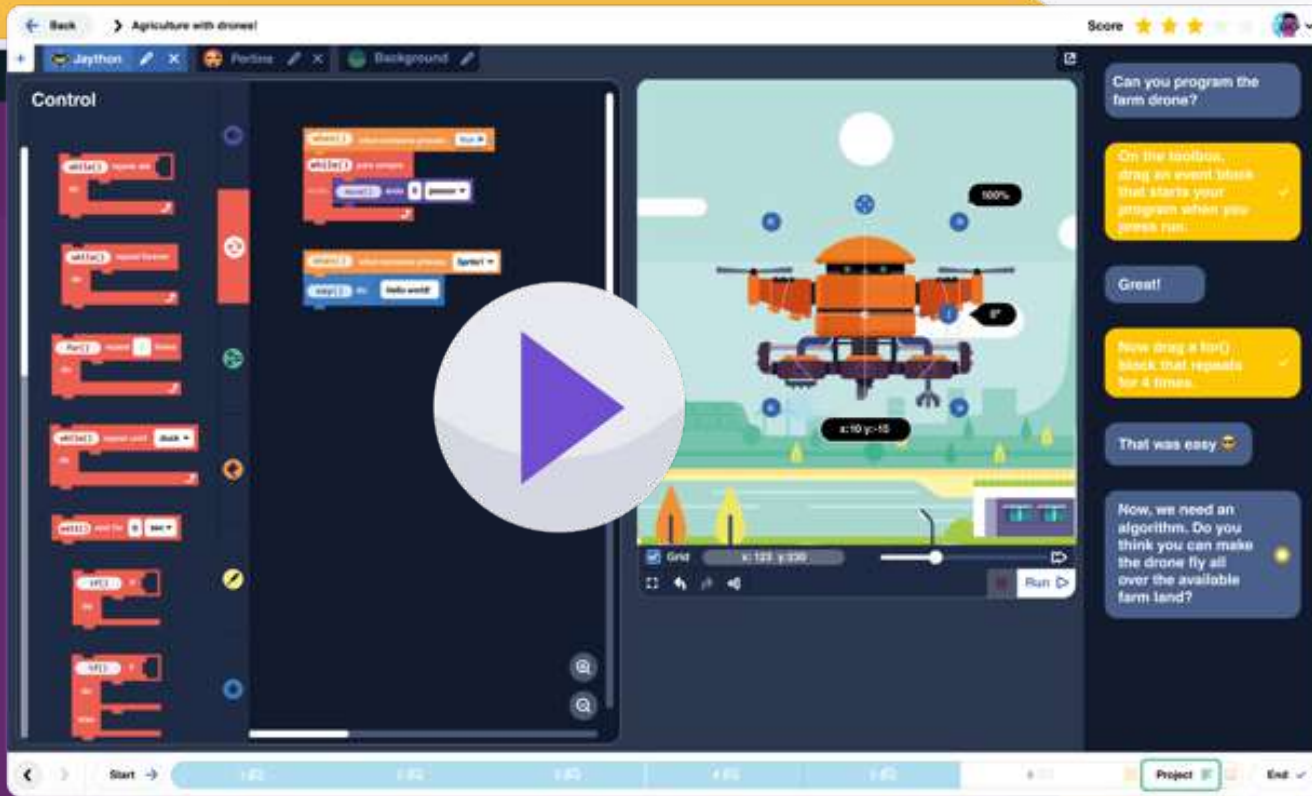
Back
Agriculture with drones!
Score
Jaython
Portino
Background
Control
while() repeat until
while() repeat forever
for() repeat 4 times
while() repeat until duck
wait() wait for 0 sec
if()
if() else
when() when run
while() pass
move() 0 pixels
when() when run Sprite1
say() Hello world!
100%
0°
x: 10 y: -15
Grid
x: 123, y: 230
Run
Can you program the farm drone?
On the toolbox, drag an event block that starts your program when you press run.
Great!
Now drag a for() block that repeats for 4 times.
That was easy 😎
Now, we need an algorithm. Do you think you can make the drone fly all over the available farm land?
Start
Project
End